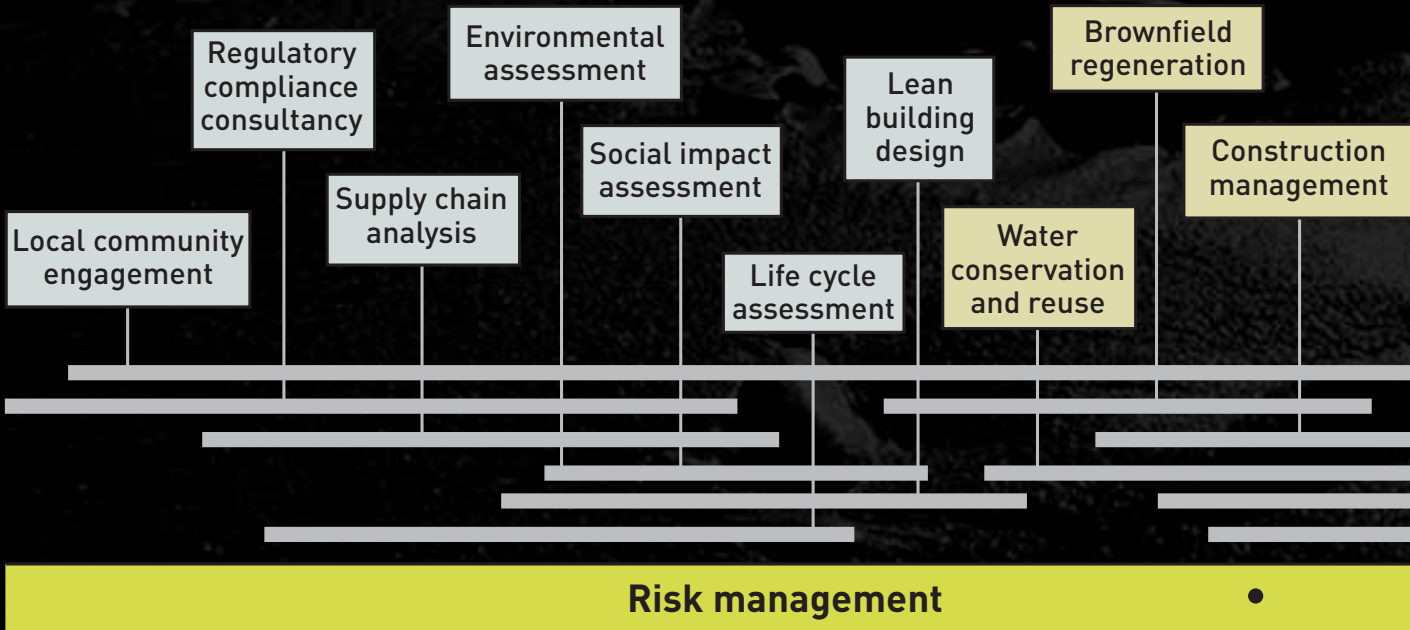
Regulatory compliance consultancy

Environmental assessment

Brownfield regeneration

Lean building design

Social impact assessment

Construction management

Supply chain analysis

Local community engagement

Water conservation and reuse

Life cycle assessment

Risk management